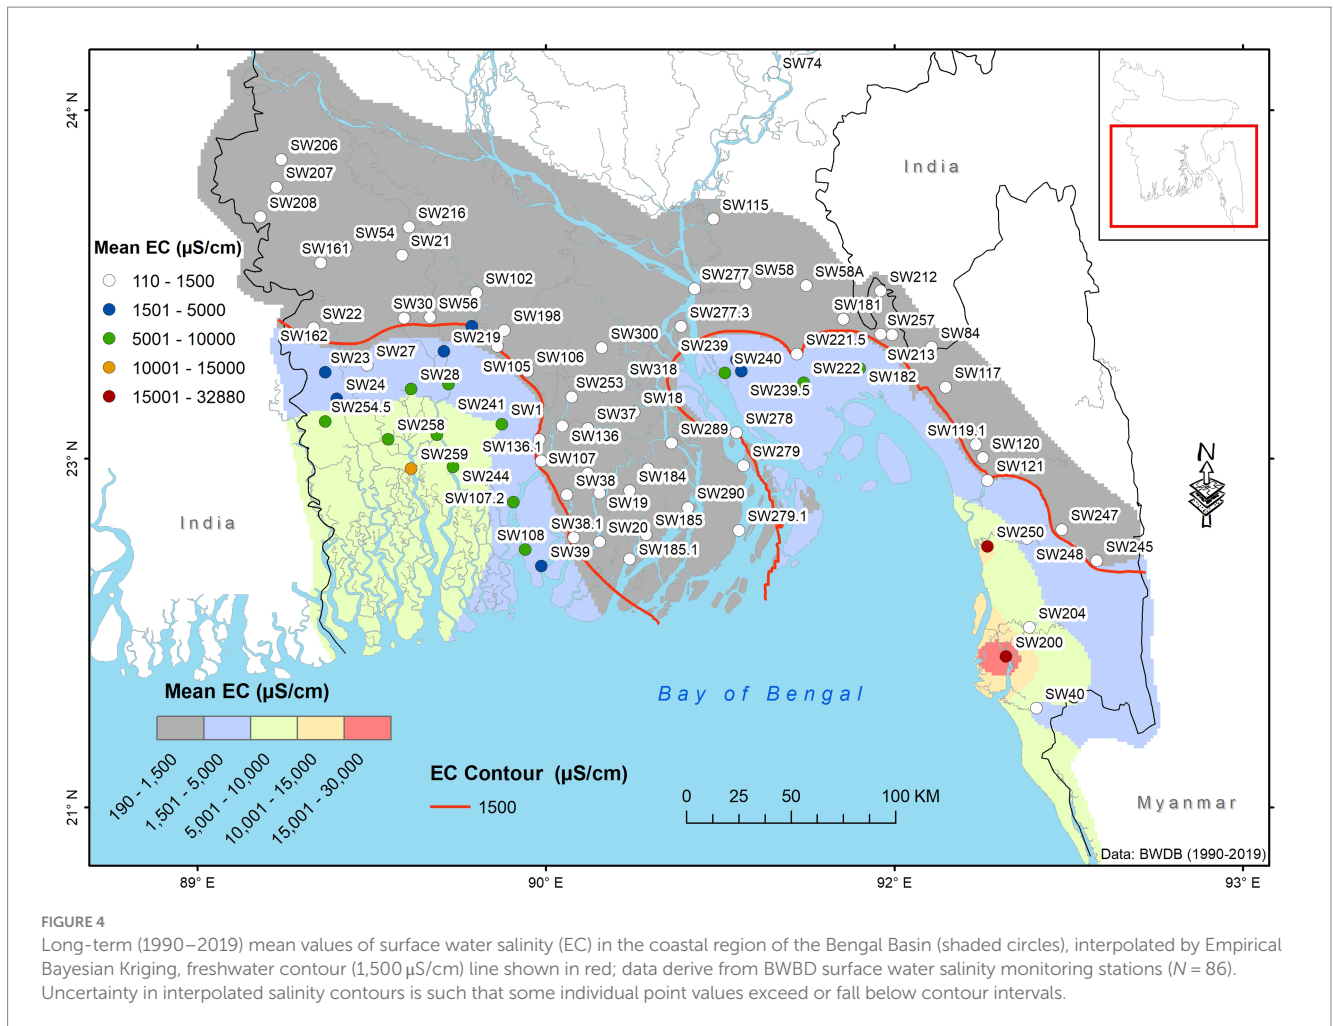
SW74
24° N
India
SW206
SW207
SW208
SW216
SW54
SW21
SW115
SW161
Mean EC (µS/cm)
110 - 1500
1501 - 5000
5001 - 10000
10001 - 15000
15001 - 32880
SW102
SW277
SW58
SW58A
SW212
SW22
SW30
SW56
SW198
SW277.3
SW181
SW257
SW162
SW219
SW300
SW221.5
SW84
SW23
SW27
SW106
SW239
SW240
SW213
SW105
SW318
SW222
SW182
SW117
SW24
SW28
SW253
SW239.5
SW254.5
SW241
SW1
SW18
SW258
SW37
SW278
SW119.1
SW136
SW289
SW120
SW136.1
SW279
23° N
SW259
SW107
SW121
SW244
SW184
SW38
India
SW107.2
SW290
SW19
SW38.1
SW185
SW279.1
SW247
SW108
SW20
SW250
SW39
SW185.1
SW248
SW245
SW204
SW200
Mean EC (µS/cm)
Bay of Bengal
SW40
190 - 1,500
1,501 - 5,000
5,001 - 10,000
10,001 - 15,000
15,001 - 30,000
EC Contour (µS/cm)
1500
0 25 50 100 KM
Myanmar
21° N
Data: BWDB (1990-2019)
89° E
90° E
92° E
93° E
N

FIGURE 4
Long-term (1990–2019) mean values of surface water salinity (EC) in the coastal region of the Bengal Basin (shaded circles), interpolated by Empirical Bayesian Kriging, freshwater contour (1,500 µS/cm) line shown in red; data derive from BWBD surface water salinity monitoring stations ($N = 86$). Uncertainty in interpolated salinity contours is such that some individual point values exceed or fall below contour intervals.